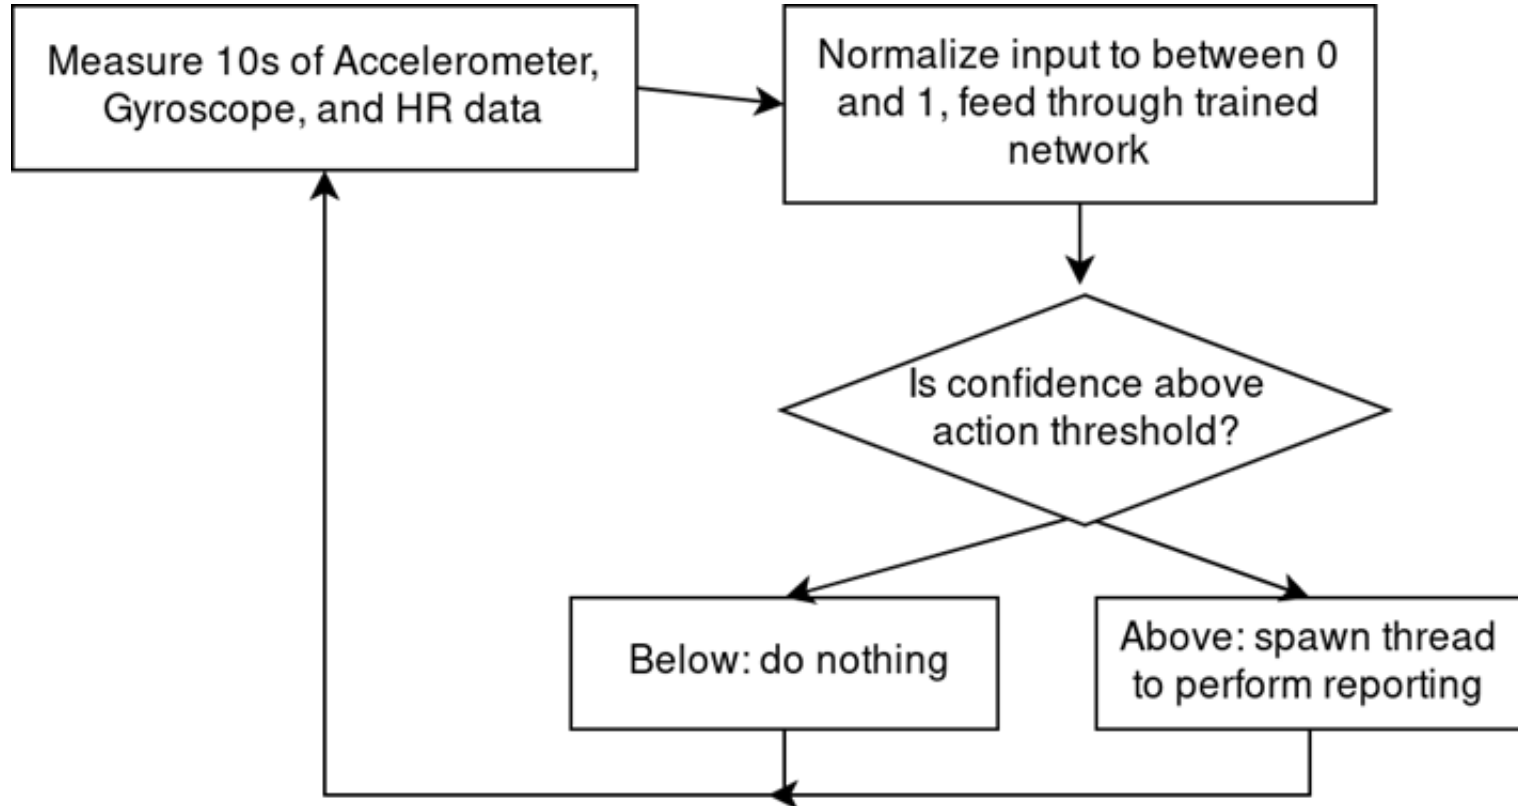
Measure 10s of Accelerometer, Gyroscope, and HR data

Normalize input to between 0 and 1, feed through trained network

Is confidence above action threshold?

Below: do nothing

Above: spawn thread to perform reporting